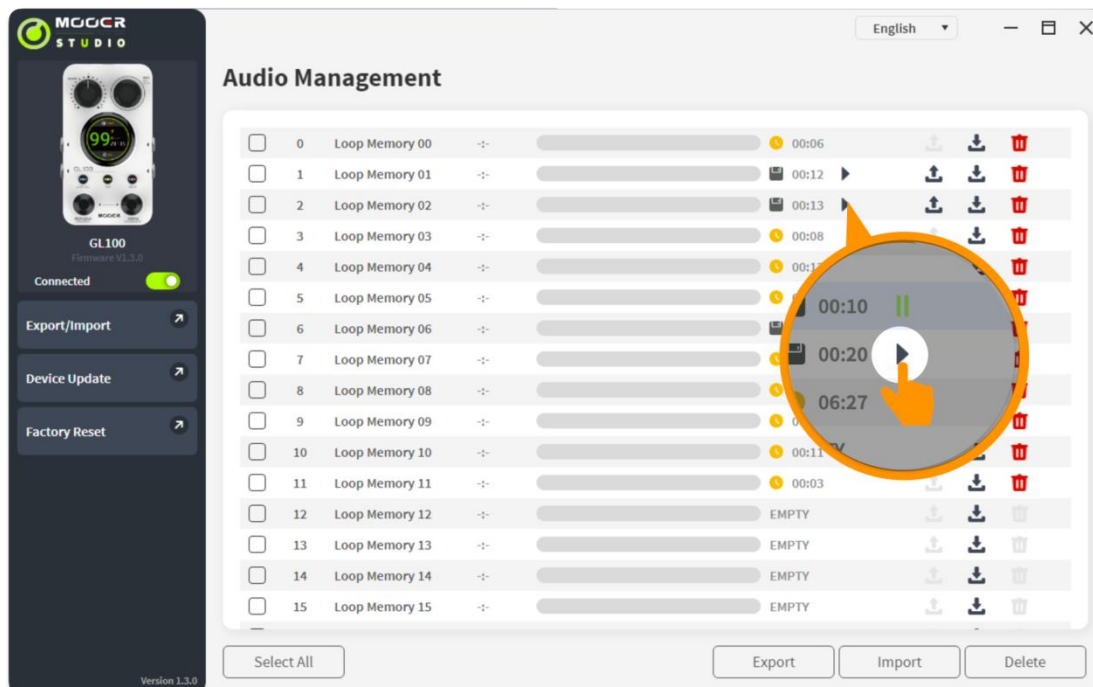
MOOER STUDIO

99

GL100

MOOER

GL100
Firmware V1.3.0

Connected

Export/Import

Device Update

Factory Reset

Version 1.3.0

English

Audio Management

| | | | | | |
|---|---|---|---|---|---|
| 0 | Loop Memory 00 | -:- | | 00:06 | |
| 1 | Loop Memory 01 | -:- | | 00:12 | |
| 2 | Loop Memory 02 | -:- | | 00:13 | |
| 3 | Loop Memory 03 | -:- | | 00:08 | |
| 4 | Loop Memory 04 | -:- | | 00:1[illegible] | |
| 5 | Loop Memory 05 | -:- | | | |
| 6 | Loop Memory 06 | -:- | | | |
| 7 | Loop Memory 07 | -:- | | | |
| 8 | Loop Memory 08 | -:- | | | |
| 9 | Loop Memory 09 | -:- | | 0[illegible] | |
| 10 | Loop Memory 10 | -:- | | 00:11 | |
| 11 | Loop Memory 11 | -:- | | 00:03 | |
| 12 | Loop Memory 12 | -:- | | EMPTY | |
| 13 | Loop Memory 13 | -:- | | EMPTY | |
| 14 | Loop Memory 14 | -:- | | EMPTY | |
| 15 | Loop Memory 15 | -:- | | EMPTY | |

00:10

00:20

06:27

Select All

Export

Import

Delete